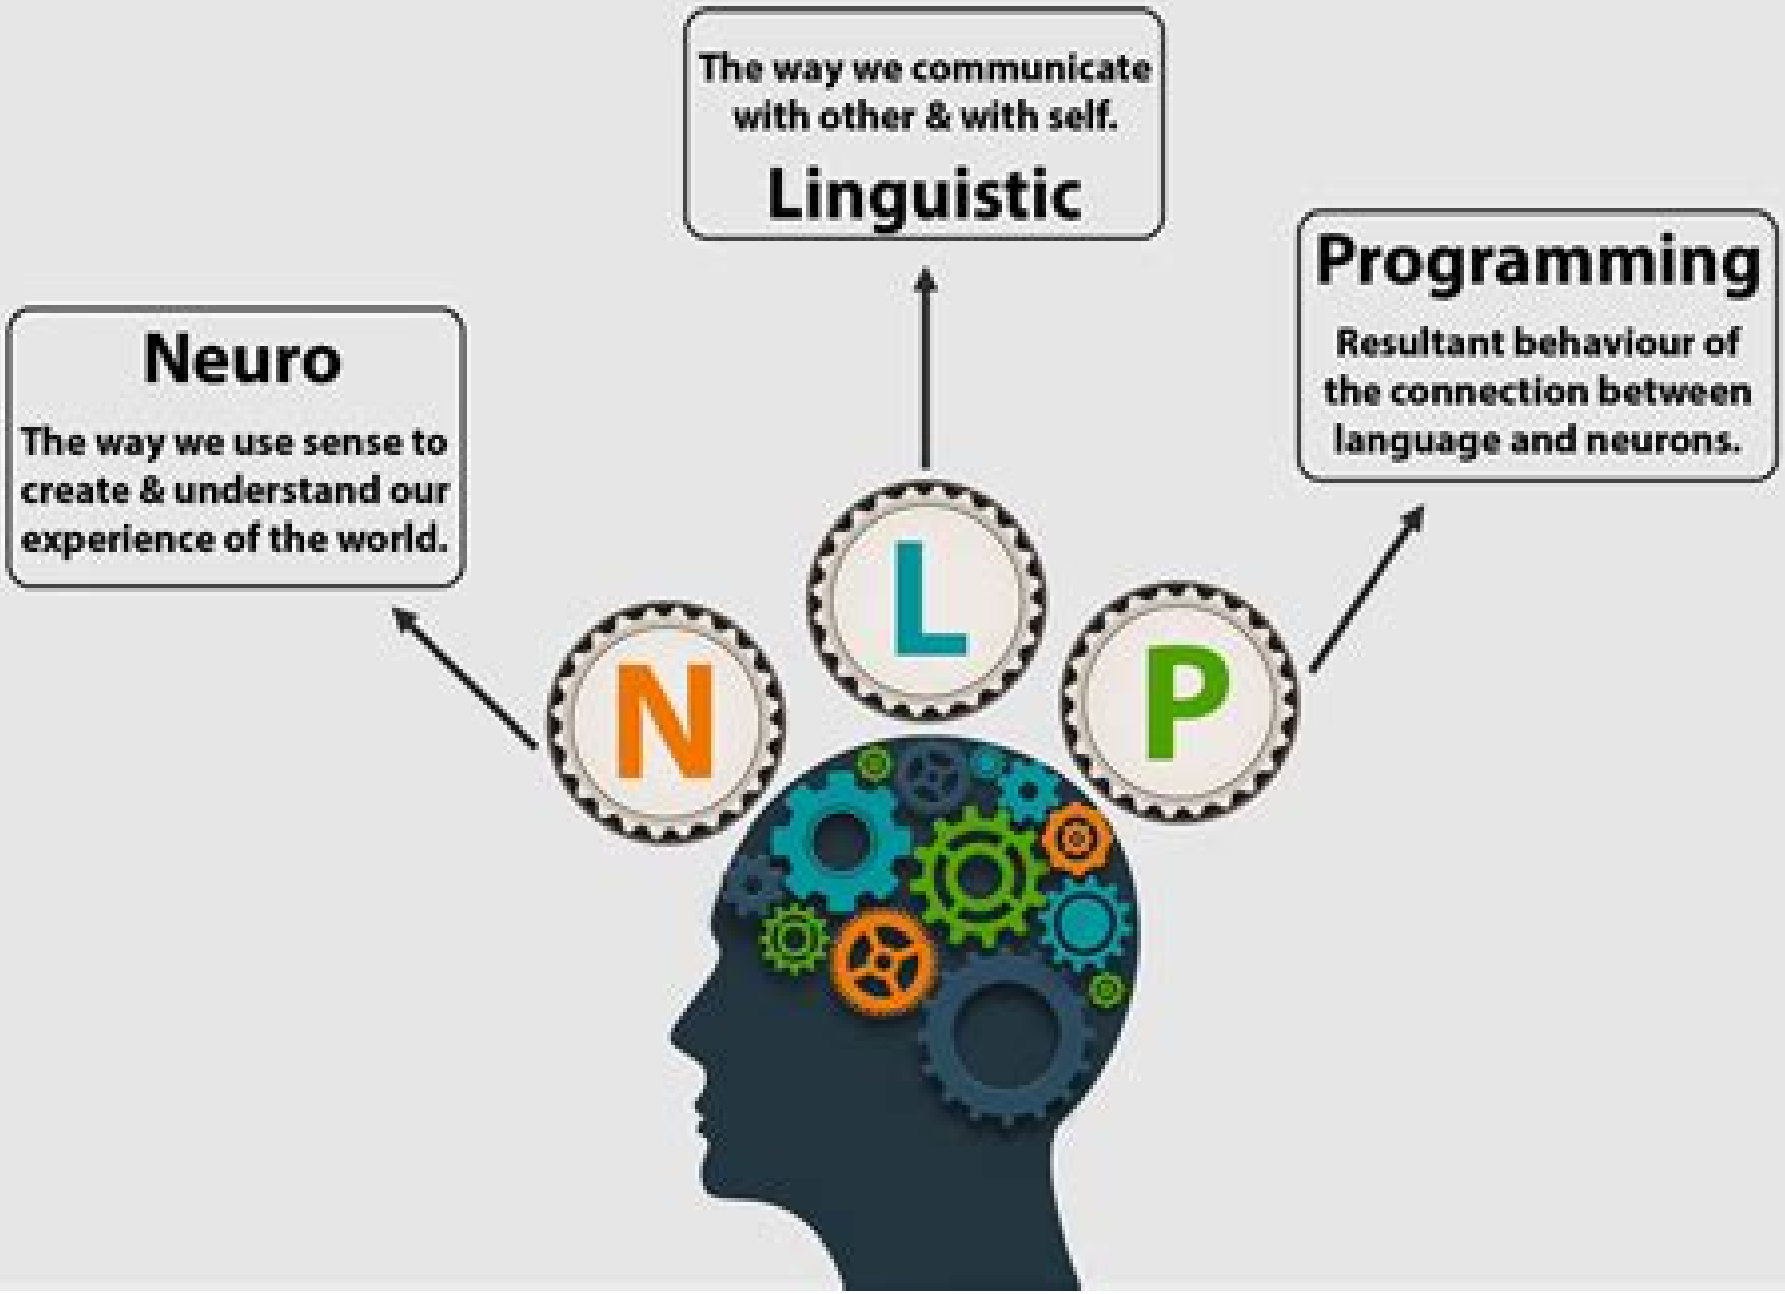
The way we communicate with other & with self.

Linguistic

Programming

Resultant behaviour of the connection between language and neurons.

Neuro

The way we use sense to create & understand our experience of the world.

N

L

P